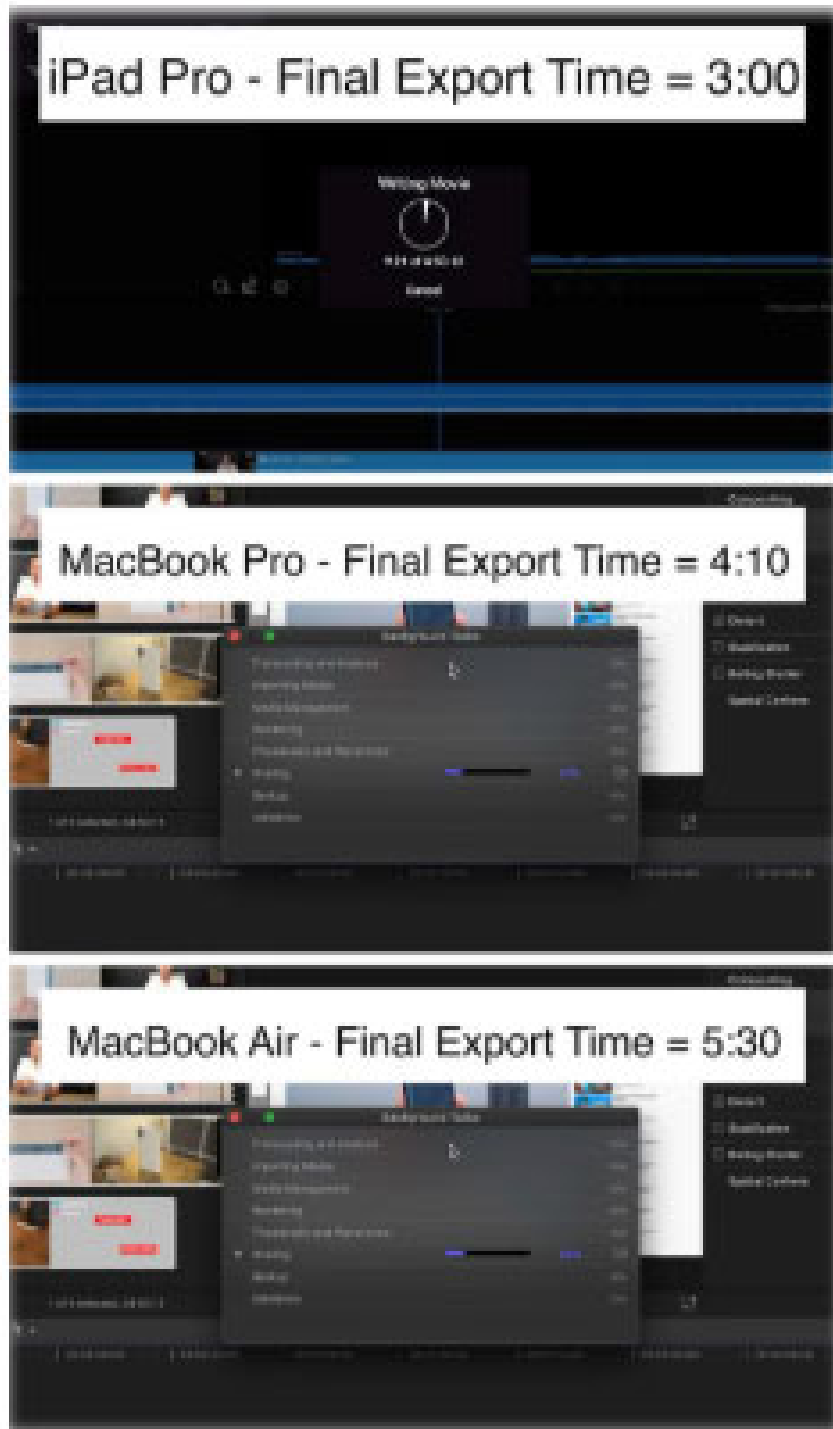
iPad Pro - Final Export Time = 3:00

Writing Movie

Cancel

MacBook Pro - Final Export Time = 4:10

Background Tasks

Transcoding and Analysis

Importing Media

Media Management

Rendering

Thumbnails and Waveforms

Sharing

Backup

Validation

MacBook Air - Final Export Time = 5:30

Background Tasks

Transcoding and Analysis

Importing Media

Media Management

Rendering

Thumbnails and Waveforms

Sharing

Backup

Validation